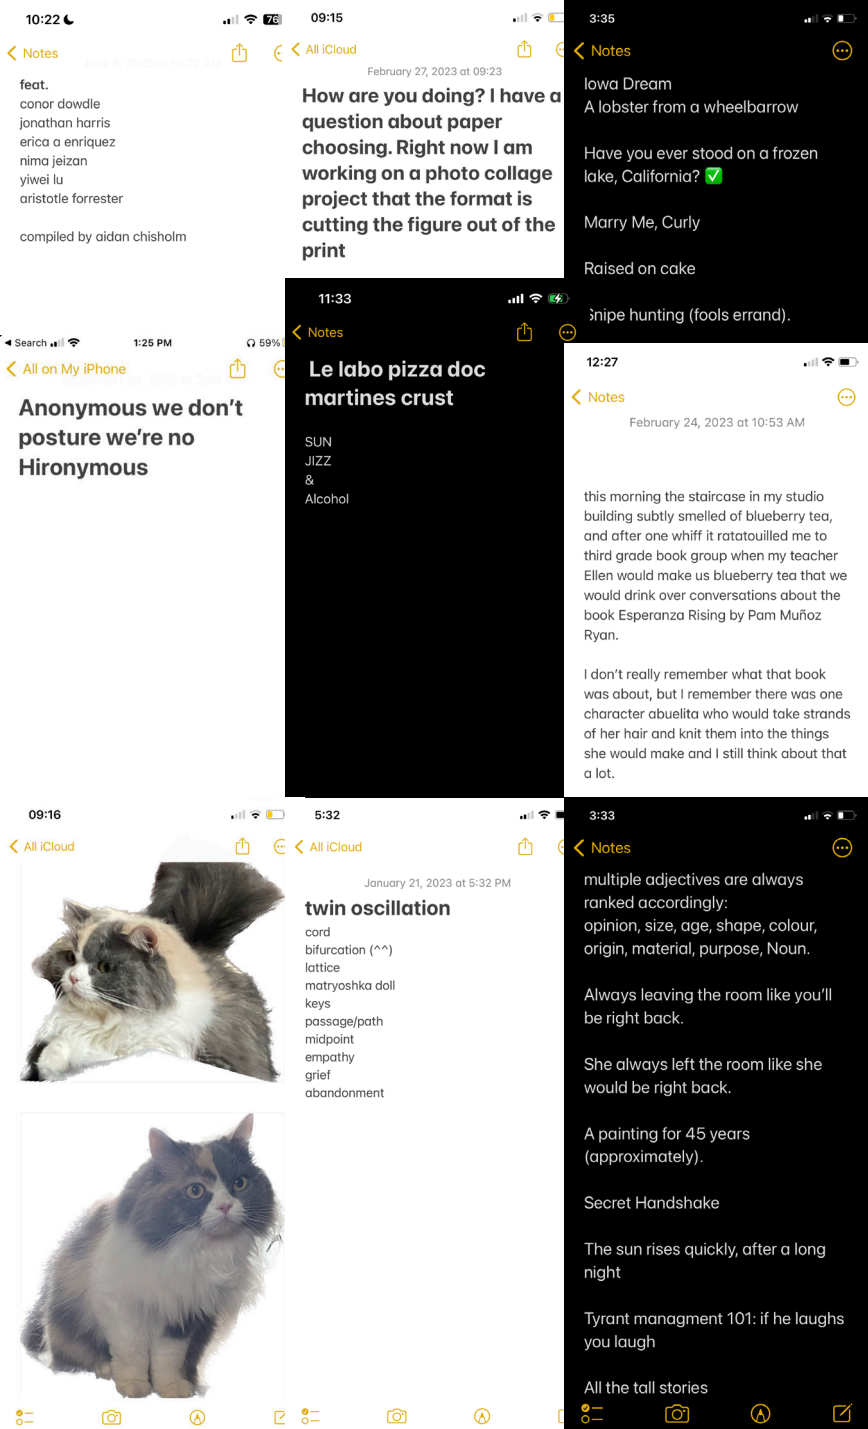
10:22

Notes

feat.
conor dowdle
jonathan harris
erica a enriquez
nima jeizan
yiwei lu
aristotle forrester

compiled by aidan chisholm

09:15

All iCloud

February 27, 2023 at 09:23

How are you doing? I have a question about paper choosing. Right now I am working on a photo collage project that the format is cutting the figure out of the print

3:35

Notes

Iowa Dream
A lobster from a wheelbarrow

Have you ever stood on a frozen lake, California? ✅

Marry Me, Curly

Raised on cake

Snipe hunting (fools errand).

Search 1:25 PM 59%

All on My iPhone

Anonymous we don't posture we're no Hironymous

11:33

Notes

Le labo pizza doc martines crust

SUN
JIZZ
&
Alcohol

12:27

Notes

February 24, 2023 at 10:53 AM

this morning the staircase in my studio building subtly smelled of blueberry tea, and after one whiff it ratatouilled me to third grade book group when my teacher Ellen would make us blueberry tea that we would drink over conversations about the book Esperanza Rising by Pam Muñoz Ryan.

I don't really remember what that book was about, but I remember there was one character abuelita who would take strands of her hair and knit them into the things she would make and I still think about that a lot.

09:16

All iCloud

5:32

All iCloud

January 21, 2023 at 5:32 PM

twin oscillation
cord
bifurcation (^^)
lattice
matryoshka doll
keys
passage/path
midpoint
empathy
grief
abandonment

3:33

Notes

multiple adjectives are always ranked accordingly:
opinion, size, age, shape, colour, origin, material, purpose, Noun.

Always leaving the room like you'll be right back.

She always left the room like she would be right back.

A painting for 45 years (approximately).

Secret Handshake

The sun rises quickly, after a long night

Tyrant managment 101: if he laughs you laugh

All the tall stories